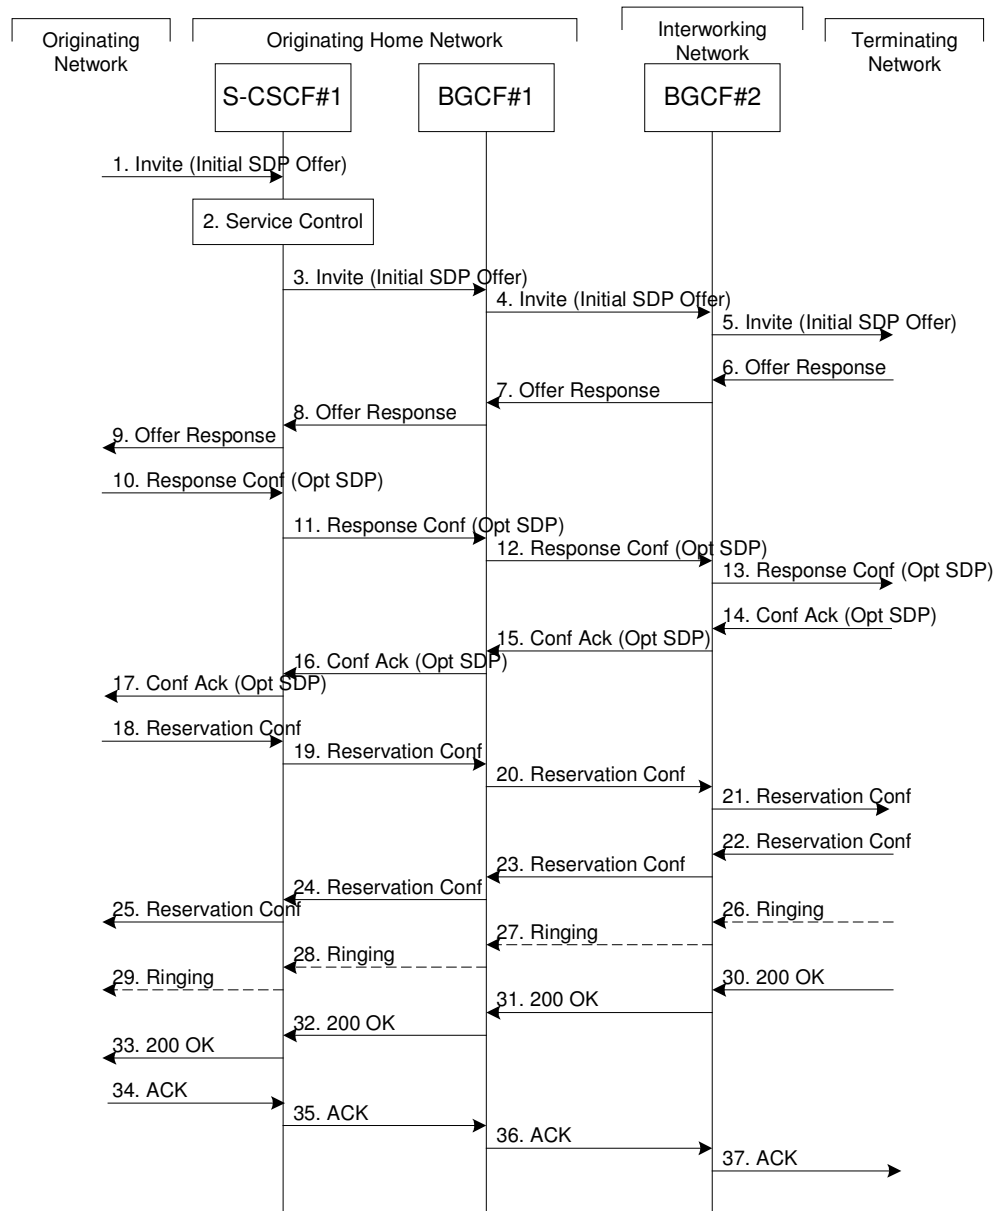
Originating Network

Originating Home Network

Interworking Network

Terminating Network

S-CSCF#1

BGCF#1

BGCF#2

1. Invite (Initial SDP Offer)

2. Service Control

3. Invite (Initial SDP Offer)

4. Invite (Initial SDP Offer)

5. Invite (Initial SDP Offer)

6. Offer Response

7. Offer Response

8. Offer Response

9. Offer Response

10. Response Conf (Opt SDP)

11. Response Conf (Opt SDP)

12. Response Conf (Opt SDP)

13. Response Conf (Opt SDP)

14. Conf Ack (Opt SDP)

15. Conf Ack (Opt SDP)

16. Conf Ack (Opt SDP)

17. Conf Ack (Opt SDP)

18. Reservation Conf

19. Reservation Conf

20. Reservation Conf

21. Reservation Conf

22. Reservation Conf

23. Reservation Conf

24. Reservation Conf

25. Reservation Conf

26. Ringing

27. Ringing

28. Ringing

29. Ringing

30. 200 OK

31. 200 OK

32. 200 OK

33. 200 OK

34. ACK

35. ACK

36. ACK

37. ACK